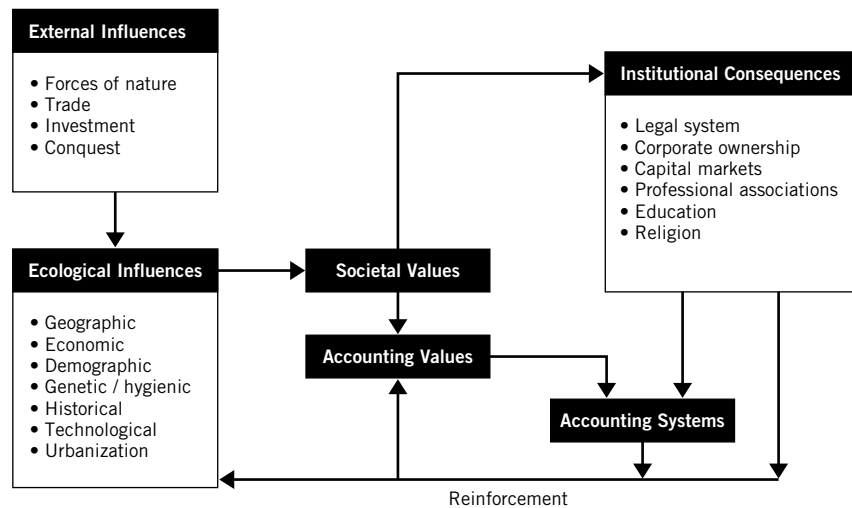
External Influences

• Forces of nature
• Trade
• Investment
• Conquest

Institutional Consequences

• Legal system
• Corporate ownership
• Capital markets
• Professional associations
• Education
• Religion

Ecological Influences

• Geographic
• Economic
• Demographic
• Genetic / hygienic
• Historical
• Technological
• Urbanization

Societal Values

Accounting Values

Accounting Systems

Reinforcement